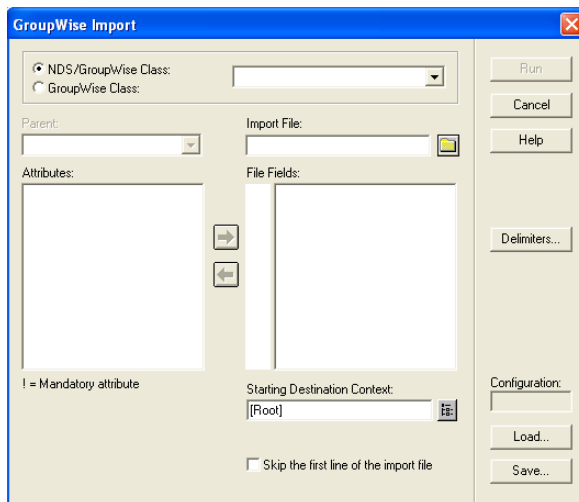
GroupWise Import

NDS/GroupWise Class:
GroupWise Class:

Run
Cancel
Help

Parent:
Import File:

Attributes:
File Fields:

Delimiters...

! = Mandatory attribute

Starting Destination Context:
[Root]

Configuration:

Load...
Save...

Skip the first line of the import file